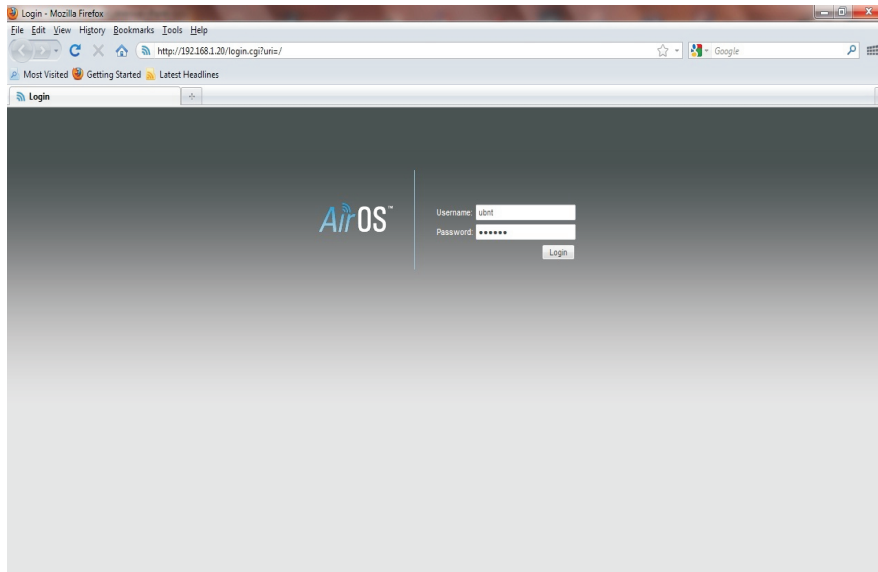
Login - Mozilla Firefox

File Edit View History Bookmarks Tools Help

http://192.168.1.20/login.cgi?uri=/

Google

Most Visited Getting Started Latest Headlines

Login

+

AirOS™

Username: ubnt

Password: ••••••

Login